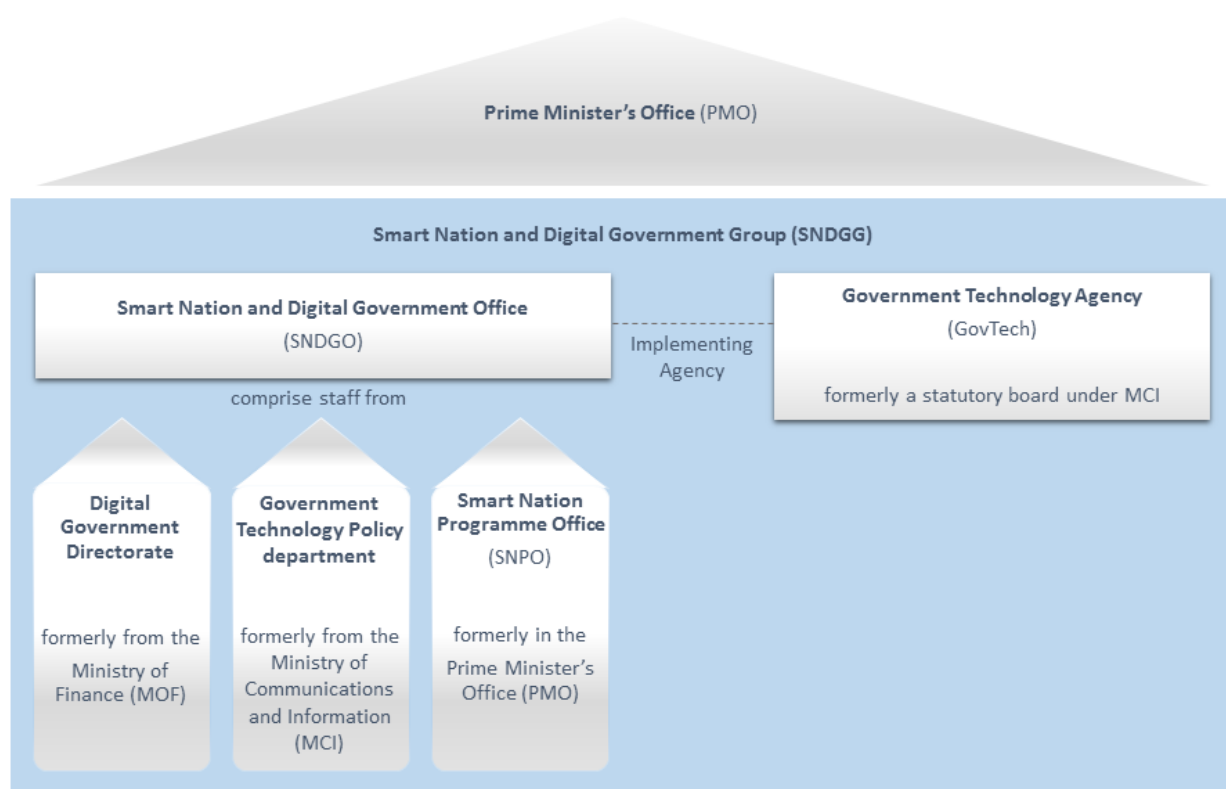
Prime Minister's Office (PMO)

Smart Nation and Digital Government Group (SNDGG)

Smart Nation and Digital Government Office (SNDGO)

Implementing Agency

Government Technology Agency (GovTech)

formerly a statutory board under MCI

comprise staff from

Digital Government Directorate

formerly from the Ministry of Finance (MOF)

Government Technology Policy department

formerly from the Ministry of Communications and Information (MCI)

Smart Nation Programme Office (SNPO)

formerly in the Prime Minister's Office (PMO)